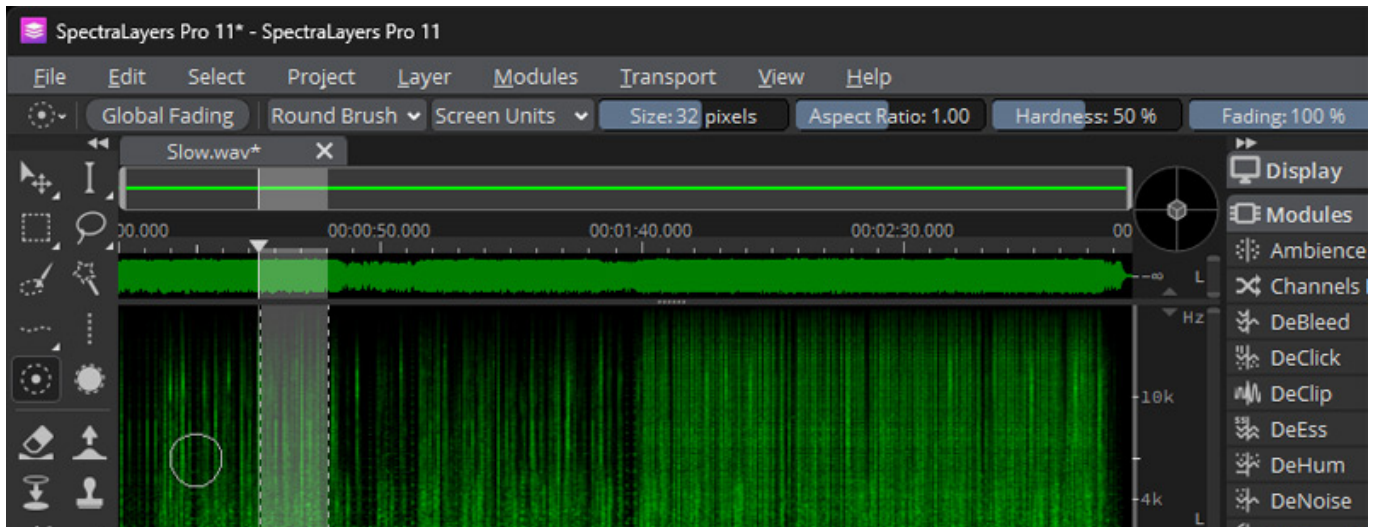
SpectraLayers Pro 11* - SpectraLayers Pro 11

File Edit Select Project Layer Modules Transport View Help

Global Fading Round Brush Screen Units Size: 32 pixels Aspect Ratio: 1.00 Hardness: 50 % Fading: 100 %

Slow.wav* ×

00.000 00:00:50.000 00:01:40.000 00:02:30.000 00

-∞ L

Hz

10k

4k

L

Display

Modules

Ambience

Channels

DeBleed

DeClick

DeClip

DeEss

DeHum

DeNoise